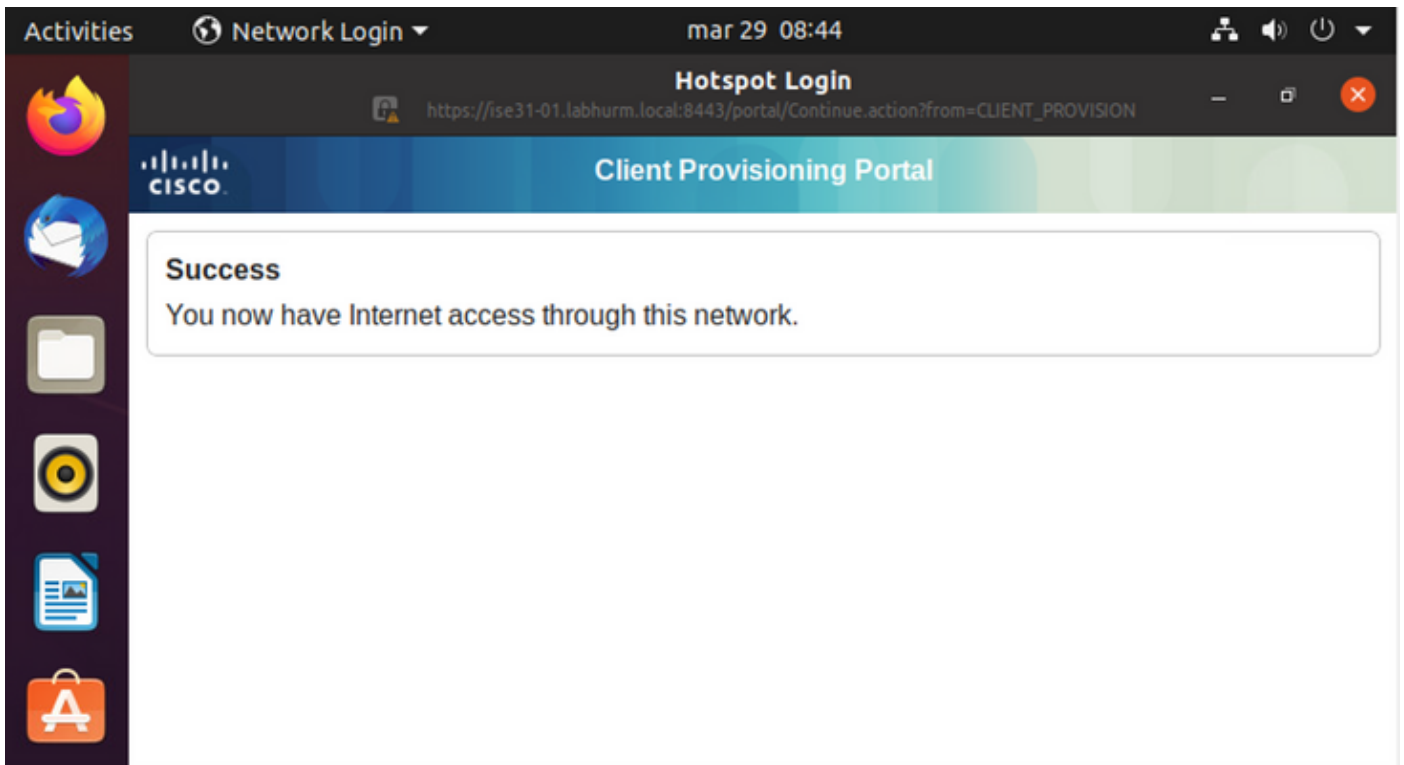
Activities Network Login mar 29 08:44

Hotspot Login
https://ise31-01.labhurm.local:8443/portal/Continue.action?from=CLIENT_PROVISION

cisco Client Provisioning Portal

Success
You now have Internet access through this network.